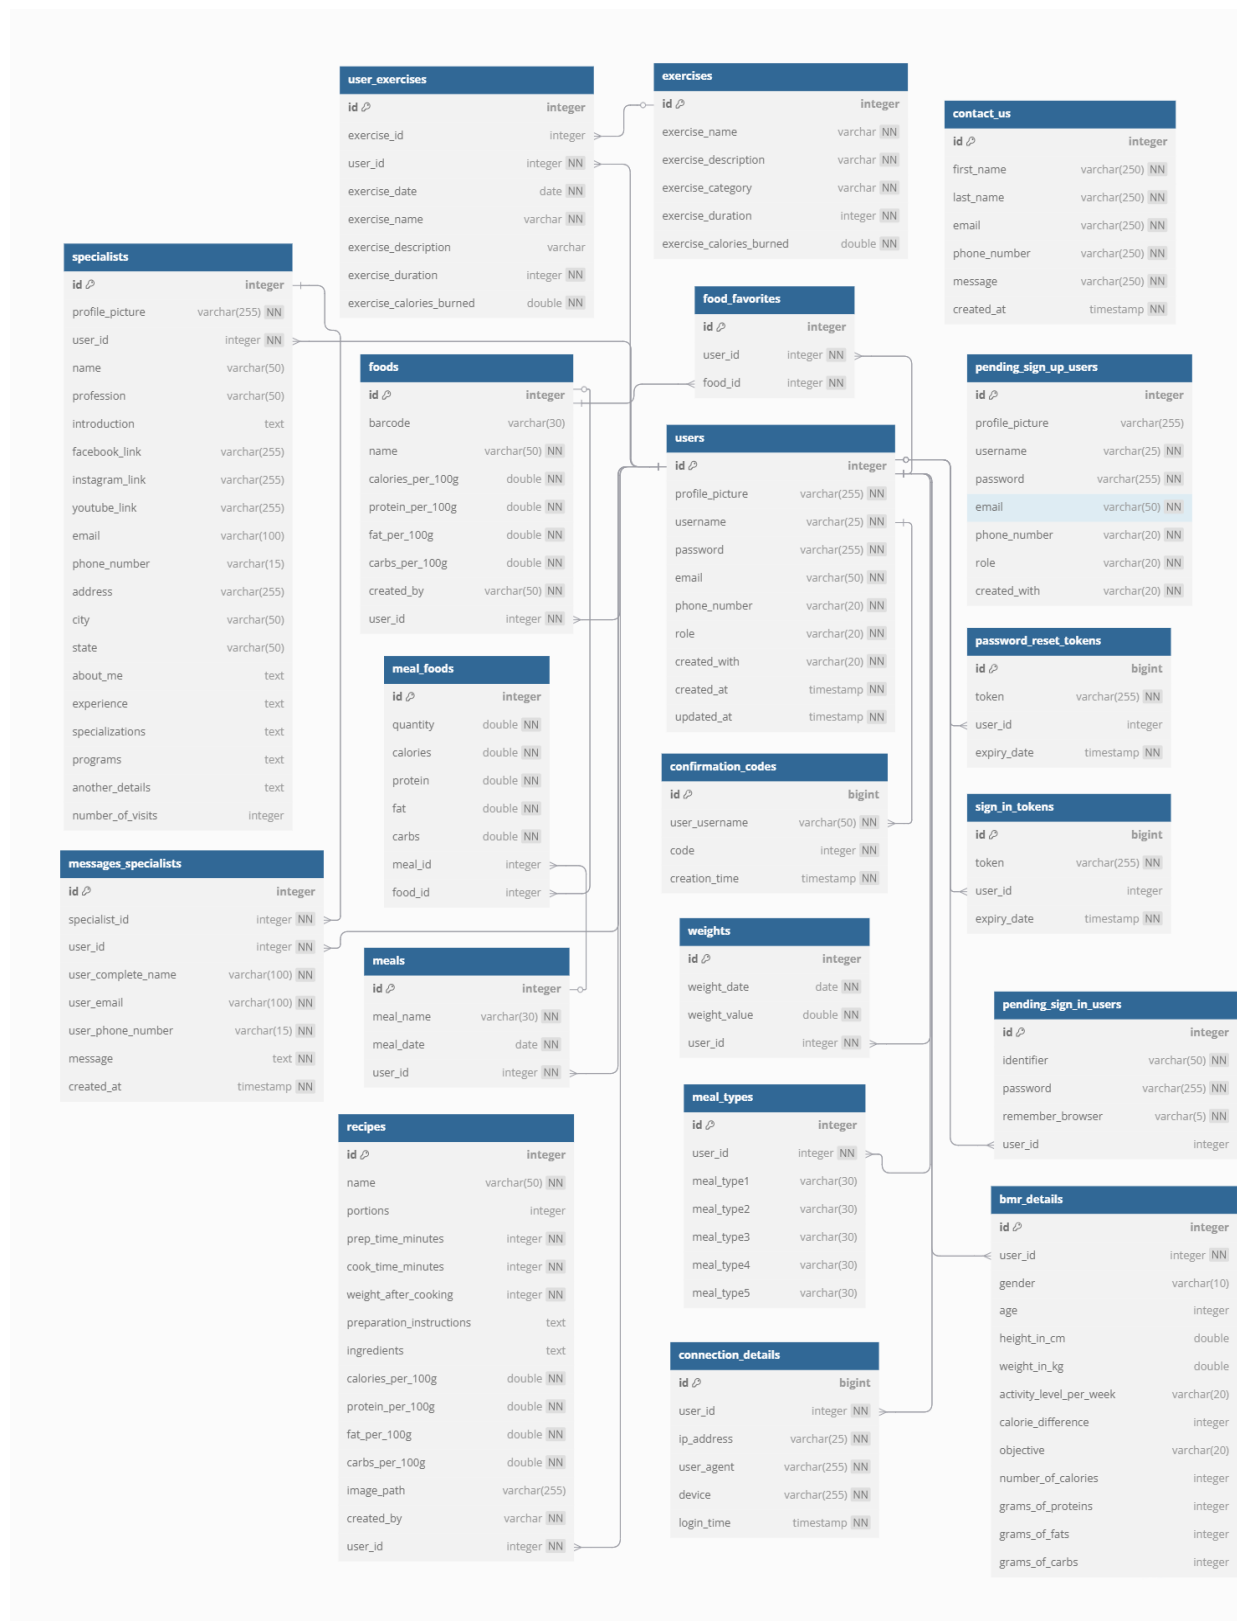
user_exercises

| id | integer |
|---|---|
| exercise_id | integer |
| user_id | integer NN |
| exercise_date | date NN |
| exercise_name | varchar NN |
| exercise_description | varchar |
| exercise_duration | integer NN |
| exercise_calories_burned | double NN |

exercises

| id | integer |
|---|---|
| exercise_name | varchar NN |
| exercise_description | varchar NN |
| exercise_category | varchar NN |
| exercise_duration | integer NN |
| exercise_calories_burned | double NN |

contact_us

| id | integer |
|---|---|
| first_name | varchar(250) NN |
| last_name | varchar(250) NN |
| email | varchar(250) NN |
| phone_number | varchar(250) NN |
| message | varchar(250) NN |
| created_at | timestamp NN |

specialists

| id | integer |
|---|---|
| profile_picture | varchar(255) NN |
| user_id | integer NN |
| name | varchar(50) |
| profession | varchar(50) |
| introduction | text |
| facebook_link | varchar(255) |
| instagram_link | varchar(255) |
| youtube_link | varchar(255) |
| email | varchar(100) |
| phone_number | varchar(15) |
| address | varchar(255) |
| city | varchar(50) |
| state | varchar(50) |
| about_me | text |
| experience | text |
| specializations | text |
| programs | text |
| another_details | text |
| number_of_visits | integer |

food_favorites

| id | integer |
|---|---|
| user_id | integer NN |
| food_id | integer NN |

foods

| id | integer |
|---|---|
| barcode | varchar(30) |
| name | varchar(50) NN |
| calories_per_100g | double NN |
| protein_per_100g | double NN |
| fat_per_100g | double NN |
| carbs_per_100g | double NN |
| created_by | varchar(50) NN |
| user_id | integer NN |

pending_sign_up_users

| id | integer |
|---|---|
| profile_picture | varchar(255) |
| username | varchar(25) NN |
| password | varchar(255) NN |
| email | varchar(50) NN |
| phone_number | varchar(20) NN |
| role | varchar(20) NN |
| created_with | varchar(20) NN |

users

| id | integer |
|---|---|
| profile_picture | varchar(255) NN |
| username | varchar(25) NN |
| password | varchar(255) NN |
| email | varchar(50) NN |
| phone_number | varchar(20) NN |
| role | varchar(20) NN |
| created_with | varchar(20) NN |
| created_at | timestamp NN |
| updated_at | timestamp NN |

password_reset_tokens

| id | bigint |
|---|---|
| token | varchar(255) NN |
| user_id | integer |
| expiry_date | timestamp NN |

meal_foods

| id | integer |
|---|---|
| quantity | double NN |
| calories | double NN |
| protein | double NN |
| fat | double NN |
| carbs | double NN |
| meal_id | integer |
| food_id | integer |

confirmation_codes

| id | bigint |
|---|---|
| user_username | varchar(50) NN |
| code | integer NN |
| creation_time | timestamp NN |

sign_in_tokens

| id | bigint |
|---|---|
| token | varchar(255) NN |
| user_id | integer |
| expiry_date | timestamp NN |

messages_specialists

| id | integer |
|---|---|
| specialist_id | integer NN |
| user_id | integer NN |
| user_complete_name | varchar(100) NN |
| user_email | varchar(100) NN |
| user_phone_number | varchar(15) NN |
| message | text NN |
| created_at | timestamp NN |

weights

| id | integer |
|---|---|
| weight_date | date NN |
| weight_value | double NN |
| user_id | integer NN |

meals

| id | integer |
|---|---|
| meal_name | varchar(30) NN |
| meal_date | date NN |
| user_id | integer NN |

pending_sign_in_users

| id | integer |
|---|---|
| identifier | varchar(50) NN |
| password | varchar(255) NN |
| remember_browser | varchar(5) NN |
| user_id | integer |

meal_types

| id | integer |
|---|---|
| user_id | integer NN |
| meal_type1 | varchar(30) |
| meal_type2 | varchar(30) |
| meal_type3 | varchar(30) |
| meal_type4 | varchar(30) |
| meal_type5 | varchar(30) |

recipes

| id | integer |
|---|---|
| name | varchar(50) NN |
| portions | integer |
| prep_time_minutes | integer NN |
| cook_time_minutes | integer NN |
| weight_after_cooking | integer NN |
| preparation_instructions | text |
| ingredients | text |
| calories_per_100g | double NN |
| protein_per_100g | double NN |
| fat_per_100g | double NN |
| carbs_per_100g | double NN |
| image_path | varchar(255) |
| created_by | varchar NN |
| user_id | integer NN |

bmr_details

| id | integer |
|---|---|
| user_id | integer NN |
| gender | varchar(10) |
| age | integer |
| height_in_cm | double |
| weight_in_kg | double |
| activity_level_per_week | varchar(20) |
| calorie_difference | integer |
| objective | varchar(20) |
| number_of_calories | integer |
| grams_of_proteins | integer |
| grams_of_fats | integer |
| grams_of_carbs | integer |

connection_details

| id | bigint |
|---|---|
| user_id | integer NN |
| ip_address | varchar(25) NN |
| user_agent | varchar(255) NN |
| device | varchar(255) NN |
| login_time | timestamp NN |